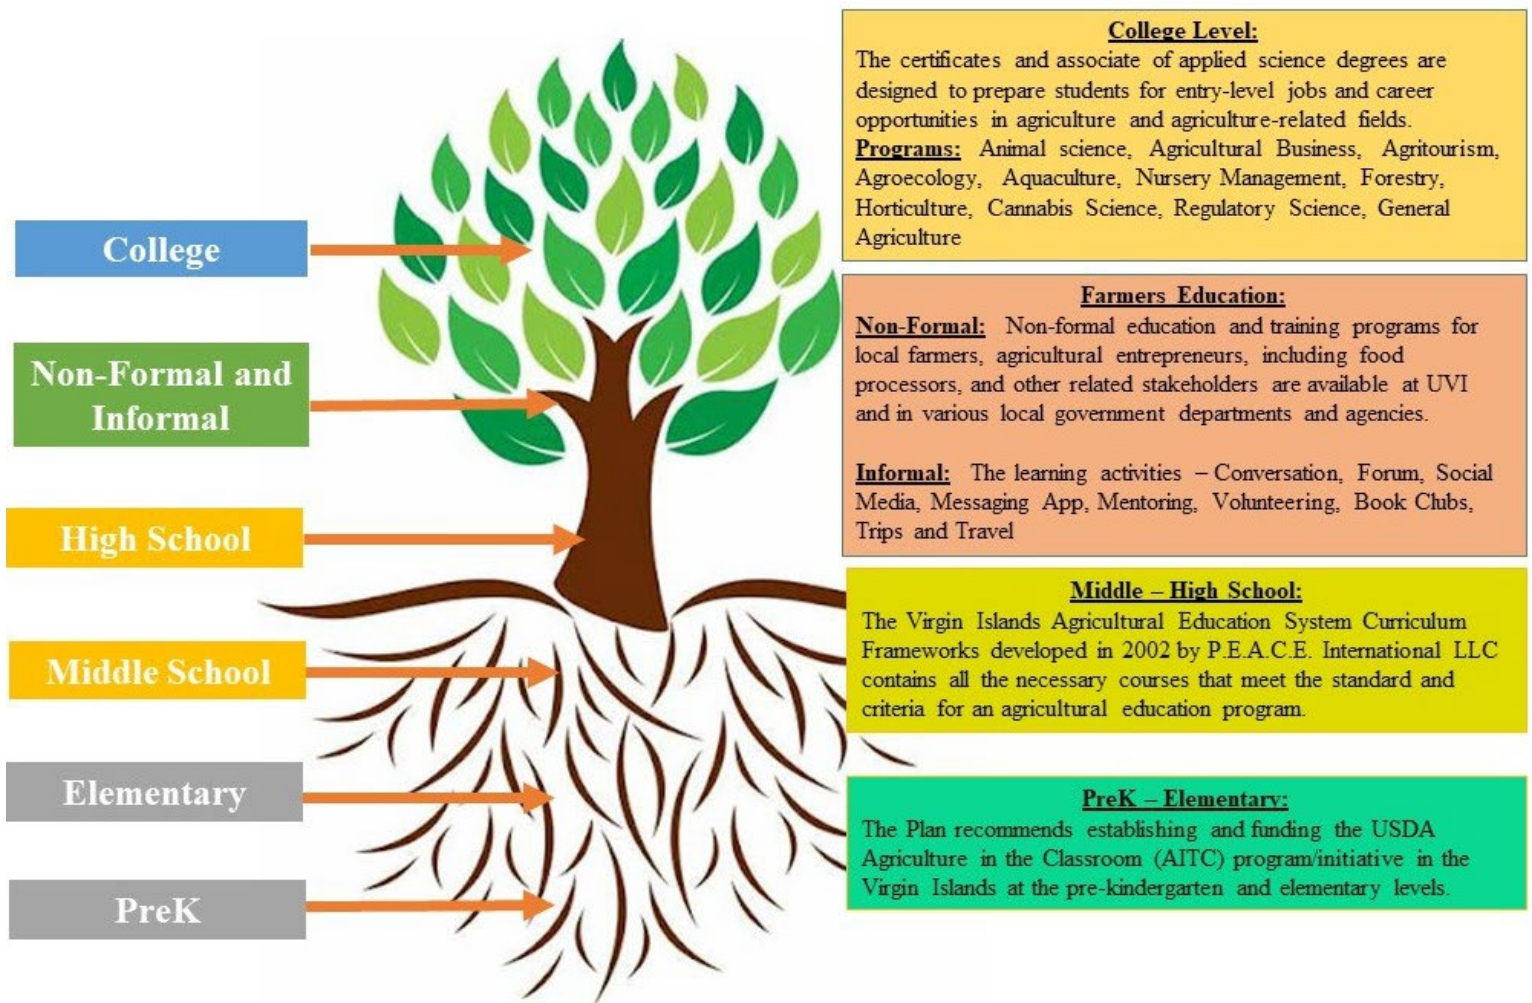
College

Non-Formal and Informal

High School

Middle School

Elementary

PreK

College Level:
The certificates and associate of applied science degrees are designed to prepare students for entry-level jobs and career opportunities in agriculture and agriculture-related fields.
Programs: Animal science, Agricultural Business, Agritourism, Agroecology, Aquaculture, Nursery Management, Forestry, Horticulture, Cannabis Science, Regulatory Science, General Agriculture

Farmers Education:
Non-Formal: Non-formal education and training programs for local farmers, agricultural entrepreneurs, including food processors, and other related stakeholders are available at UVI and in various local government departments and agencies.

Informal: The learning activities – Conversation, Forum, Social Media, Messaging App, Mentoring, Volunteering, Book Clubs, Trips and Travel

Middle – High School:
The Virgin Islands Agricultural Education System Curriculum Frameworks developed in 2002 by P.E.A.C.E. International LLC contains all the necessary courses that meet the standard and criteria for an agricultural education program.

PreK – Elementary:
The Plan recommends establishing and funding the USDA Agriculture in the Classroom (AITC) program/initiative in the Virgin Islands at the pre-kindergarten and elementary levels.